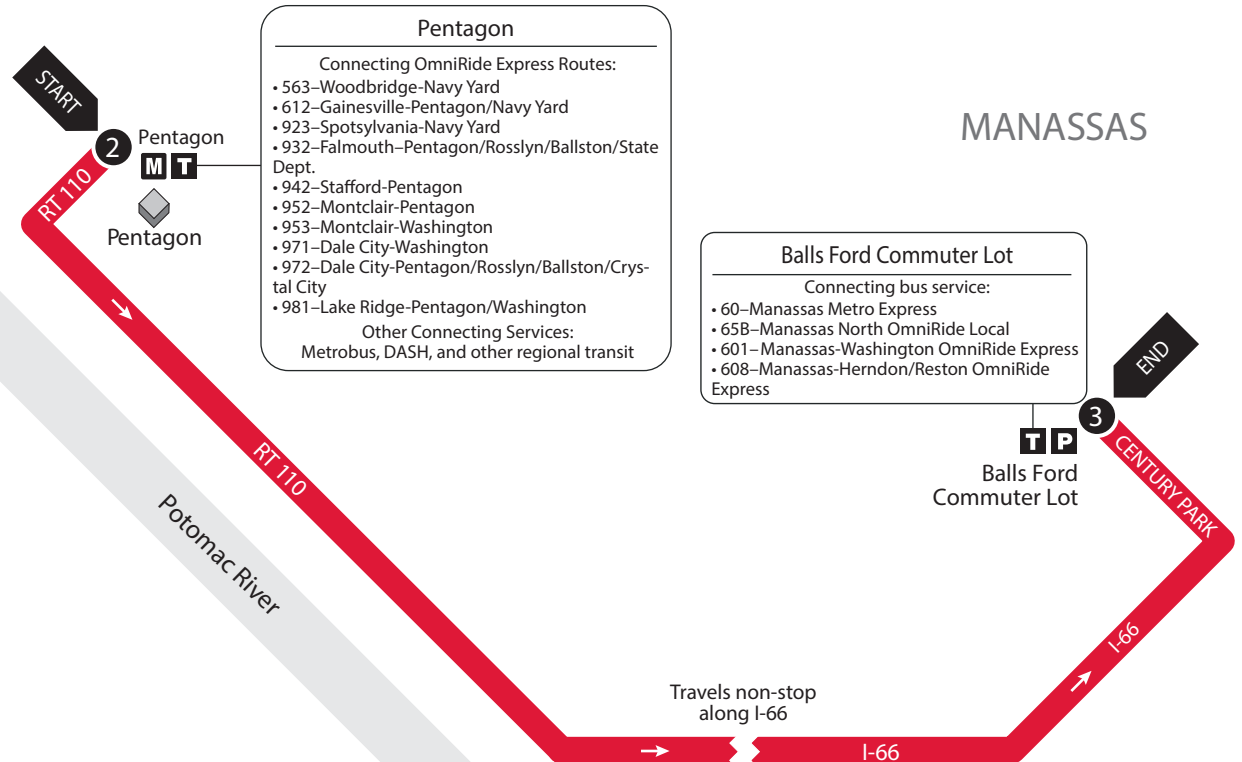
START

2 Pentagon

M T

Pentagon

RT 110

Pentagon

Connecting OmniRide Express Routes:
• 563–Woodbridge-Navy Yard
• 612–Gainesville-Pentagon/Navy Yard
• 923–Spotsylvania-Navy Yard
• 932–Falmouth–Pentagon/Rosslyn/Ballston/State Dept.
• 942–Stafford-Pentagon
• 952–Montclair-Pentagon
• 953–Montclair-Washington
• 971–Dale City-Washington
• 972–Dale City-Pentagon/Rosslyn/Ballston/Crystal City
• 981–Lake Ridge-Pentagon/Washington
Other Connecting Services:
Metrobus, DASH, and other regional transit

MANASSAS

Balls Ford Commuter Lot

Connecting bus service:
• 60–Manassas Metro Express
• 65B–Manassas North OmniRide Local
• 601–Manassas-Washington OmniRide Express
• 608–Manassas-Herndon/Reston OmniRide Express

END

3

T P

Balls Ford Commuter Lot

CENTURY PARK

RT 110

Potomac River

Travels non-stop along I-66

I-66

I-66